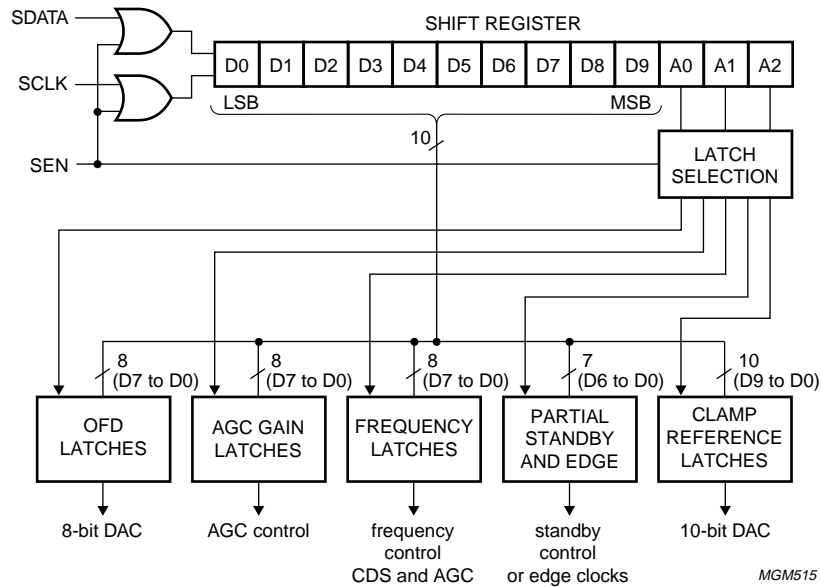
SDATA

SCLK

SEN

SHIFT REGISTER

| D0 | D1 | D2 | D3 | D4 | D5 | D6 | D7 | D8 | D9 | A0 | A1 | A2 |
|---|---|---|---|---|---|---|---|---|---|---|---|---|

LSB

MSB

10

LATCH SELECTION

8 (D7 to D0)

8 (D7 to D0)

8 (D7 to D0)

7 (D6 to D0)

10 (D9 to D0)

OFD LATCHES

AGC GAIN LATCHES

FREQUENCY LATCHES

PARTIAL STANDBY AND EDGE

CLAMP REFERENCE LATCHES

8-bit DAC

AGC control

frequency control CDS and AGC

standby control or edge clocks

10-bit DAC

MGM515